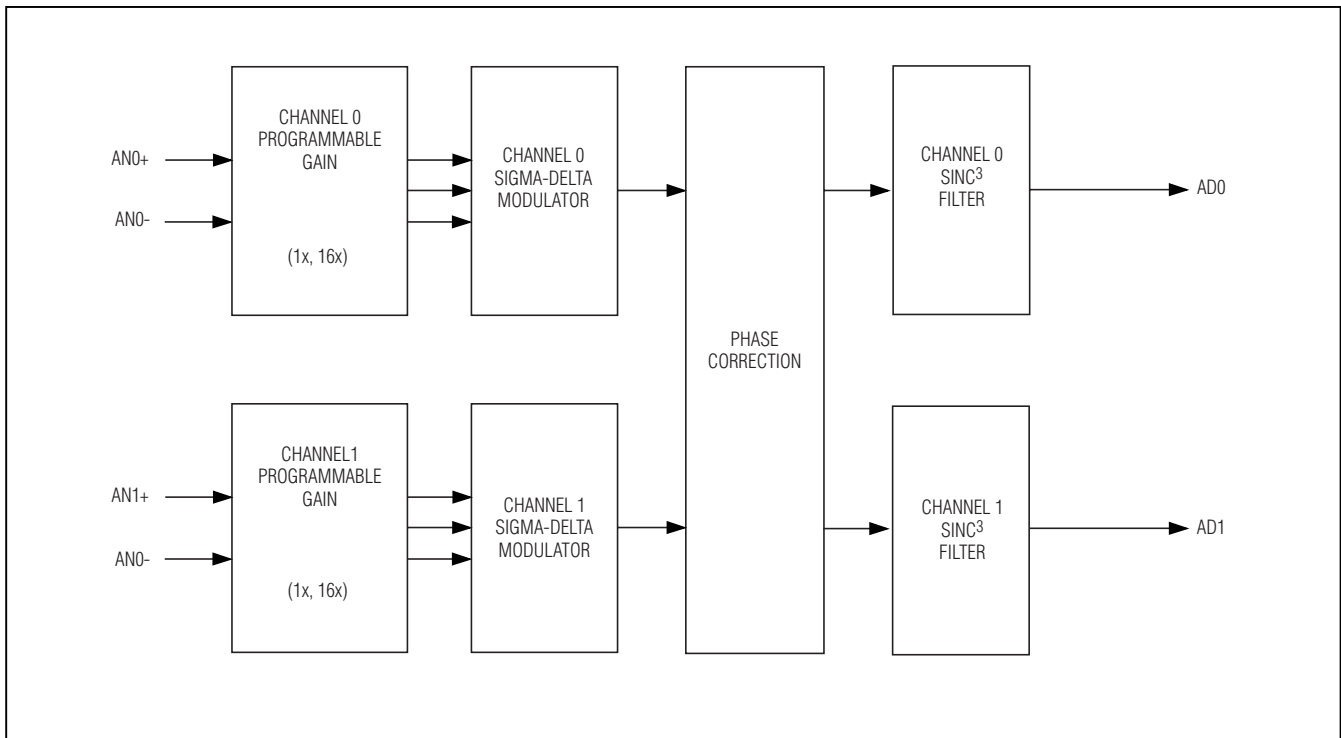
AN0+

AN0-

CHANNEL 0 PROGRAMMABLE GAIN

(1x, 16x)

CHANNEL 0 SIGMA-DELTA MODULATOR

PHASE CORRECTION

CHANNEL 0 SINC$^3$ FILTER

AD0

AN1+

AN0-

CHANNEL1 PROGRAMMABLE GAIN

(1x, 16x)

CHANNEL 1 SIGMA-DELTA MODULATOR

CHANNEL 1 SINC$^3$ FILTER

AD1